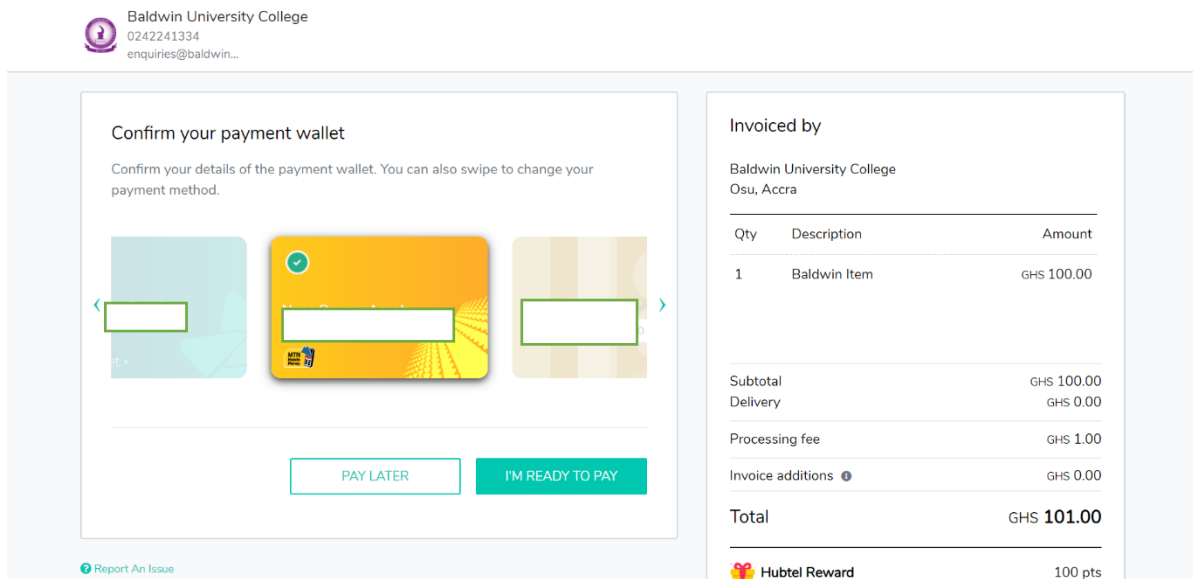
Baldwin University College
0242241334
enquiries@baldwin...

Confirm your payment wallet

Confirm your details of the payment wallet. You can also swipe to change your payment method.

MTN Mobile Money

PAY LATER

I'M READY TO PAY

Report An Issue

Invoiced by

Baldwin University College
Osu, Accra

| Qty | Description | Amount |
|---|---|---|
| 1 | Baldwin Item | GHS 100.00 |

| | |
|---|---|
| Subtotal | GHS 100.00 |
| Delivery | GHS 0.00 |
| Processing fee | GHS 1.00 |
| Invoice additions | GHS 0.00 |
| Total | GHS 101.00 |

Hubtel Reward 100 pts